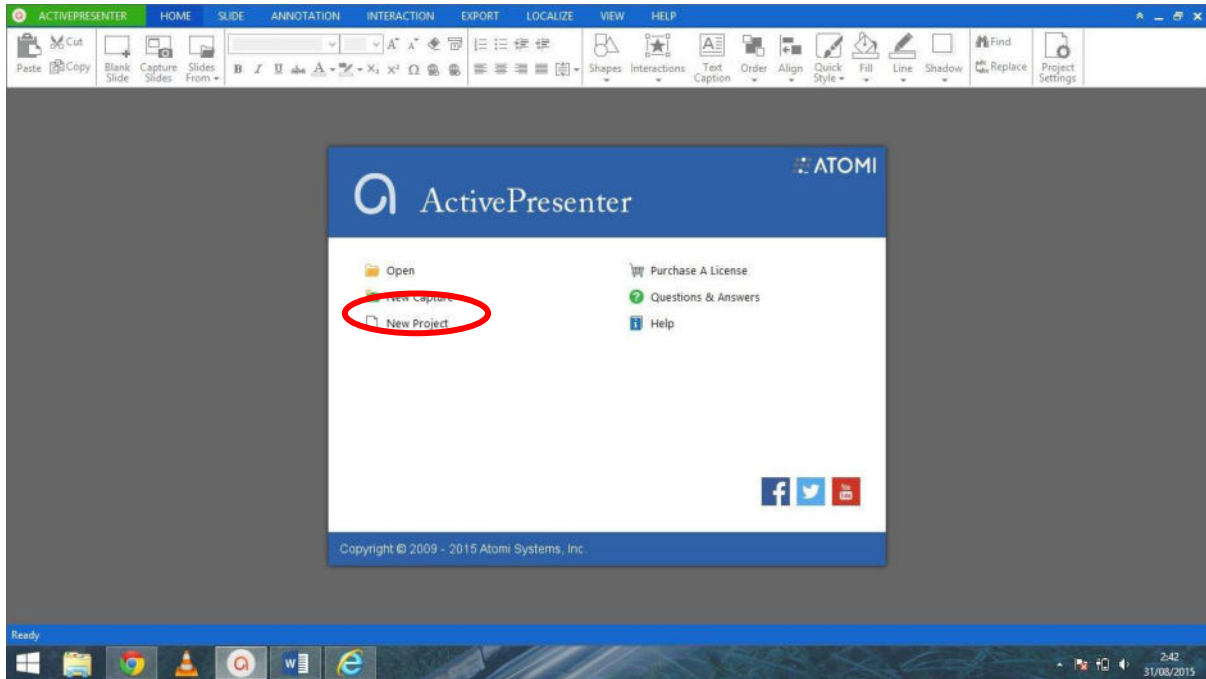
ACTIVEPRESENTER HOME SLIDE ANNOTATION INTERACTION EXPORT LOCALIZE VIEW HELP

Paste Cut Copy Blank Slide Capture Slides Slides From Shapes Interactions Text Caption Order Align Quick Style Fill Line Shadow Find Replace Project Settings

ATOMI

ActivePresenter

Open
New Capture
New Project

Purchase A License
Questions & Answers
Help

Copyright © 2009 - 2015 Atomi Systems, Inc.

Ready

2:42
31/08/2015